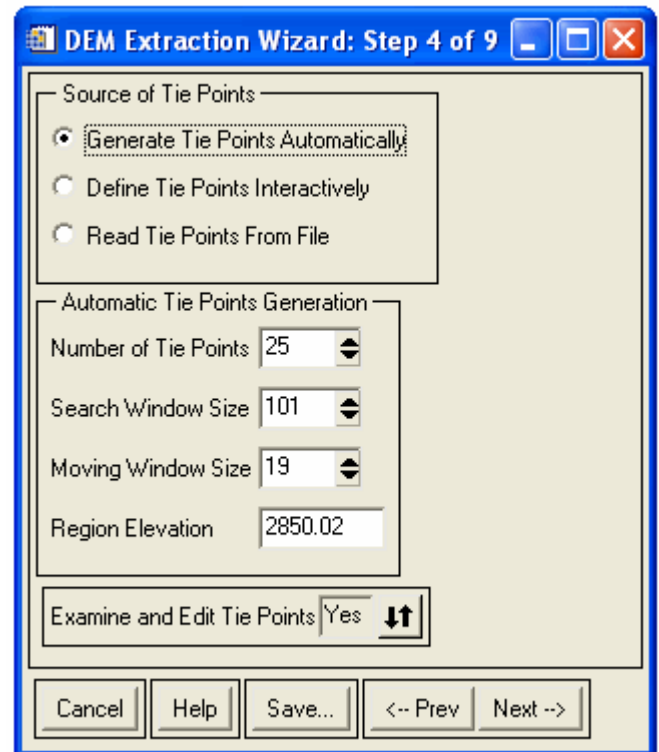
DEM Extraction Wizard: Step 4 of 9

Source of Tie Points

Generate Tie Points Automatically

Define Tie Points Interactively

Read Tie Points From File

Automatic Tie Points Generation

Number of Tie Points 25

Search Window Size 101

Moving Window Size 19

Region Elevation 2850.02

Examine and Edit Tie Points Yes

Cancel

Help

Save...

<-- Prev

Next -->